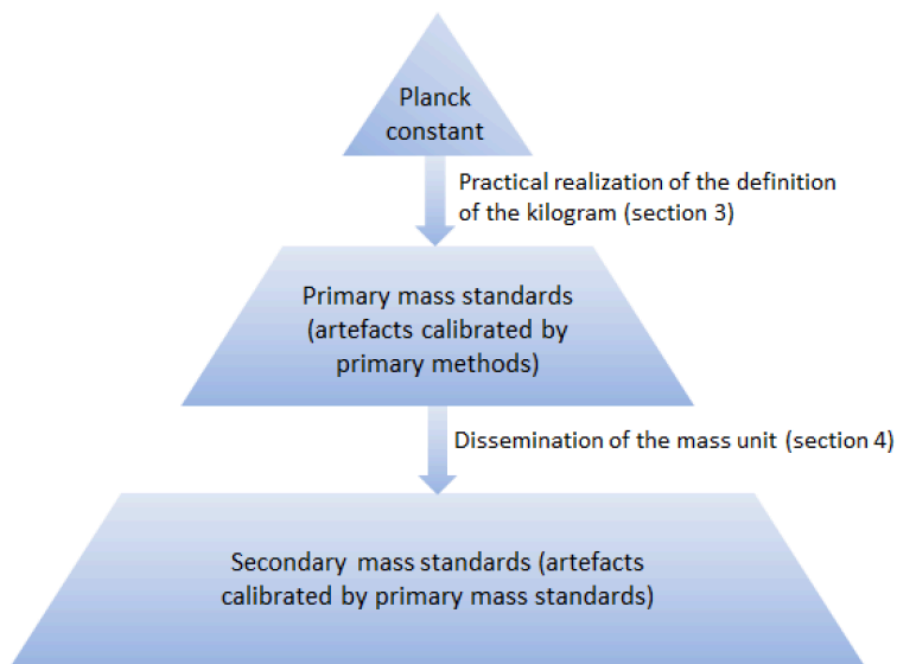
Planck constant

Practical realization of the definition of the kilogram (section 3)

Primary mass standards (artefacts calibrated by primary methods)

Dissemination of the mass unit (section 4)

Secondary mass standards (artefacts calibrated by primary mass standards)